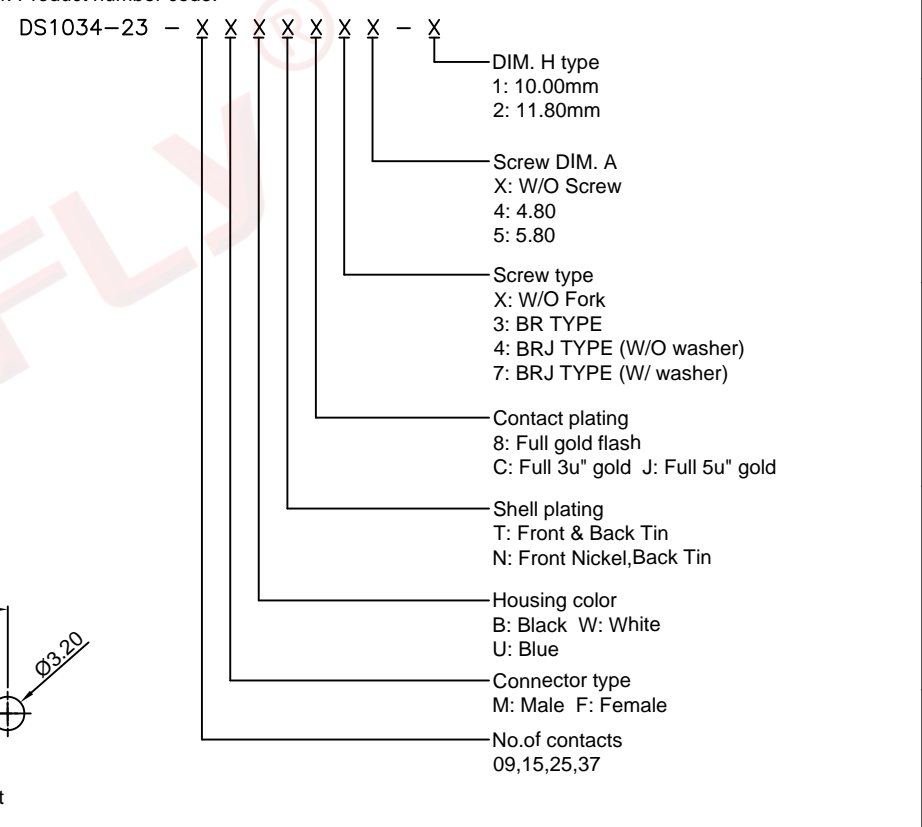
DS1034−23 − X X X X X X X − X

DIM. H type
1: 10.00mm
2: 11.80mm

Screw DIM. A
X: W/O Screw
4: 4.80
5: 5.80

Screw type
X: W/O Fork
3: BR TYPE
4: BRJ TYPE (W/O washer)
7: BRJ TYPE (W/ washer)

Contact plating
8: Full gold flash
C: Full 3u" gold J: Full 5u" gold

Shell plating
T: Front & Back Tin
N: Front Nickel,Back Tin

Housing color
B: Black W: White
U: Blue

Connector type
M: Male F: Female

No.of contacts
09,15,25,37

Ø3.20

t